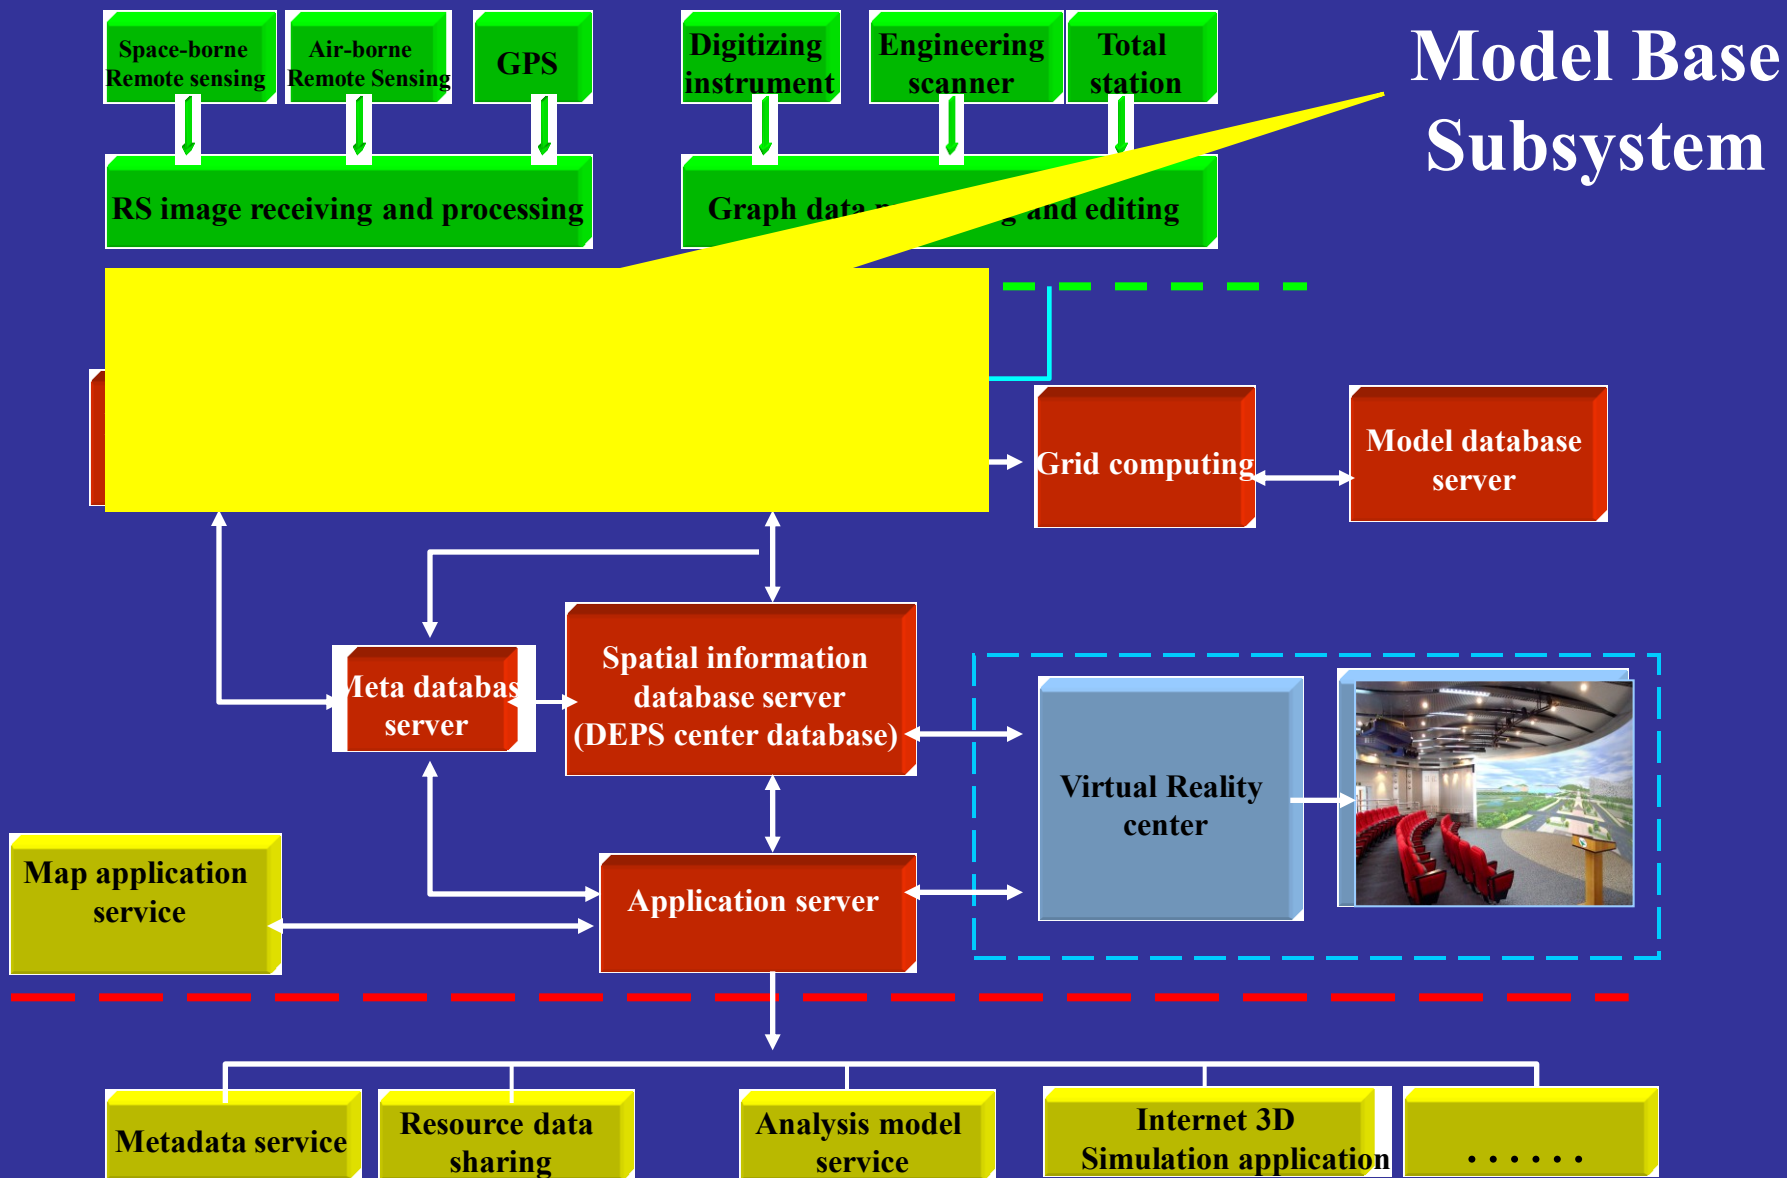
Space-borne Remote sensing

Air-borne Remote Sensing

GPS

Digitizing instrument

Engineering scanner

Total station

Model Base Subsystem

RS image receiving and processing

Graph data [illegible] and editing

Grid computing

Model database server

Meta databas server

Spatial information database server (DEPS center database)

Virtual Reality center

Map application service

Application server

Metadata service

Resource data sharing

Analysis model service

Internet 3D Simulation application

· · · · · ·